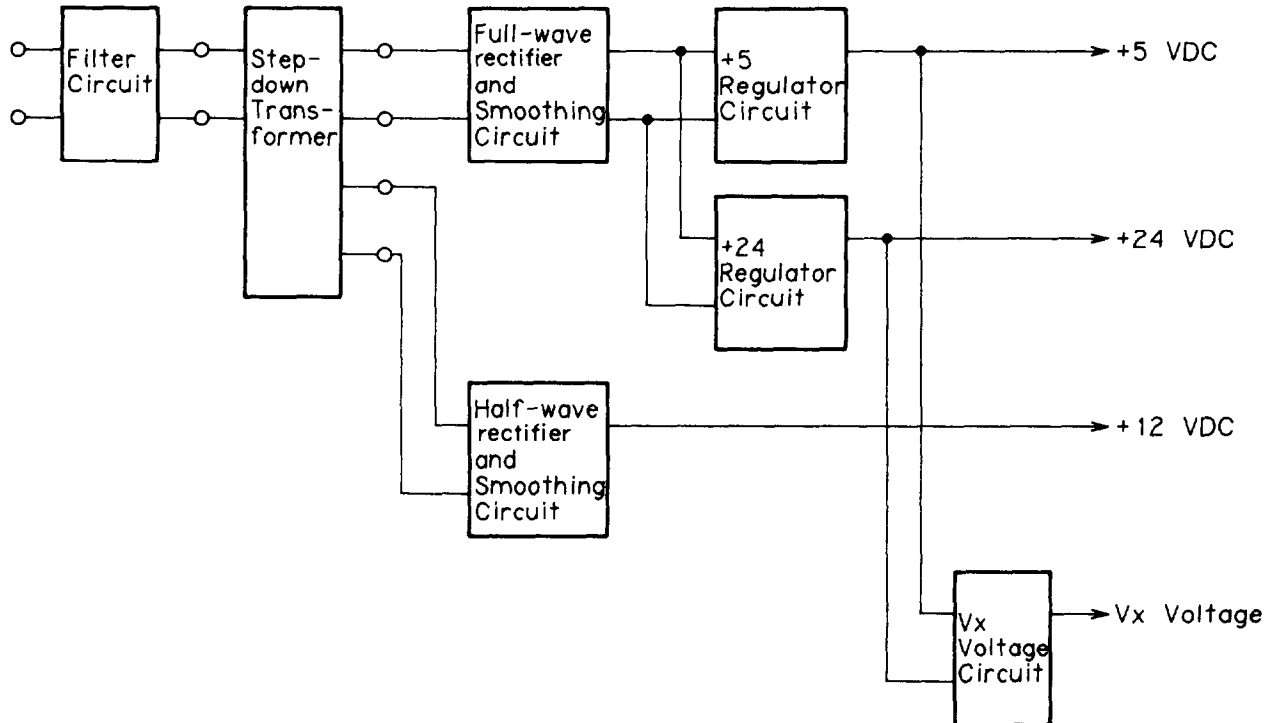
Filter Circuit

Step-down Transformer

Full-wave rectifier and Smoothing Circuit

+5 Regulator Circuit

+5 VDC

+24 Regulator Circuit

+24 VDC

Half-wave rectifier and Smoothing Circuit

+12 VDC

Vx Voltage Circuit

Vx Voltage